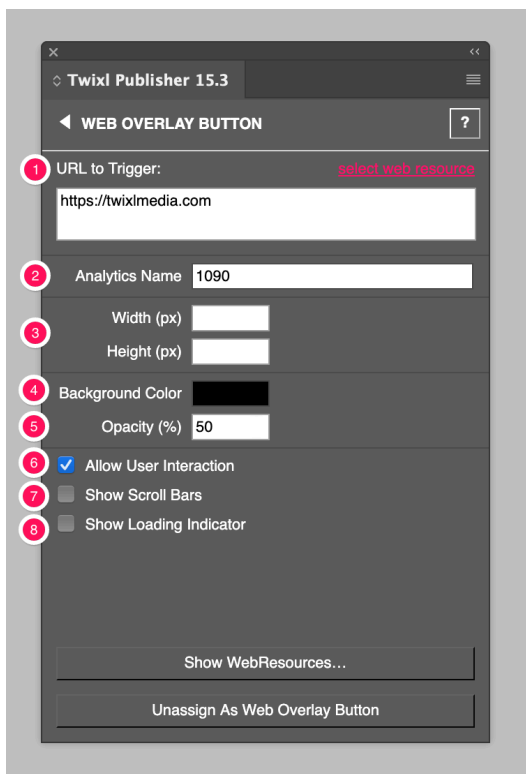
×
‹‹
◇ Twixl Publisher 15.3

◀ WEB OVERLAY BUTTON
?

1 URL to Trigger:
select web resource
https://twixlmedia.com

2 Analytics Name 1090

3 Width (px)
Height (px)

4 Background Color

5 Opacity (%) 50

6 Allow User Interaction
7 Show Scroll Bars
8 Show Loading Indicator

Show WebResources...

Unassign As Web Overlay Button